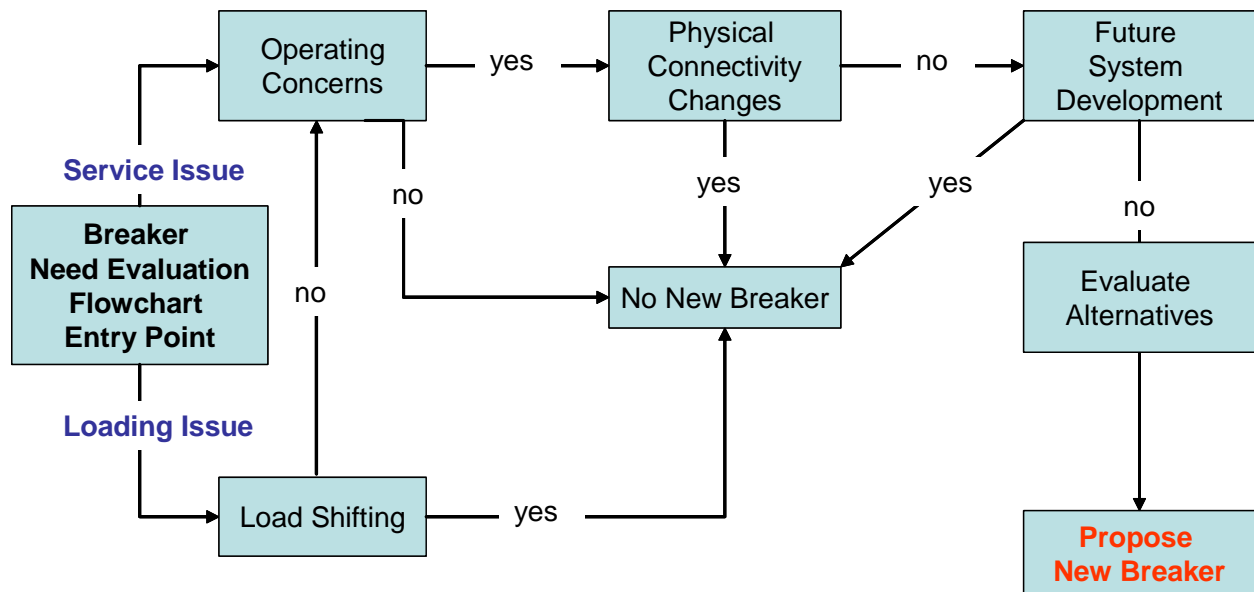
Breaker Need Evaluation Flowchart Entry Point

Service Issue

Loading Issue

Operating Concerns

yes

Physical Connectivity Changes

no

Future System Development

no

yes

yes

no

no

No New Breaker

Evaluate Alternatives

Load Shifting

yes

Propose New Breaker